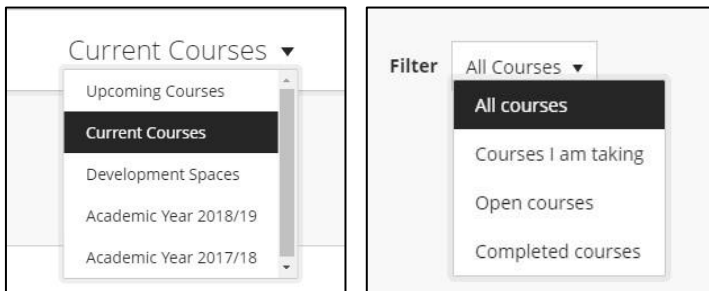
Current Courses ▾

Upcoming Courses

Current Courses

Development Spaces

Academic Year 2018/19

Academic Year 2017/18

Filter All Courses ▾

All courses

Courses I am taking

Open courses

Completed courses